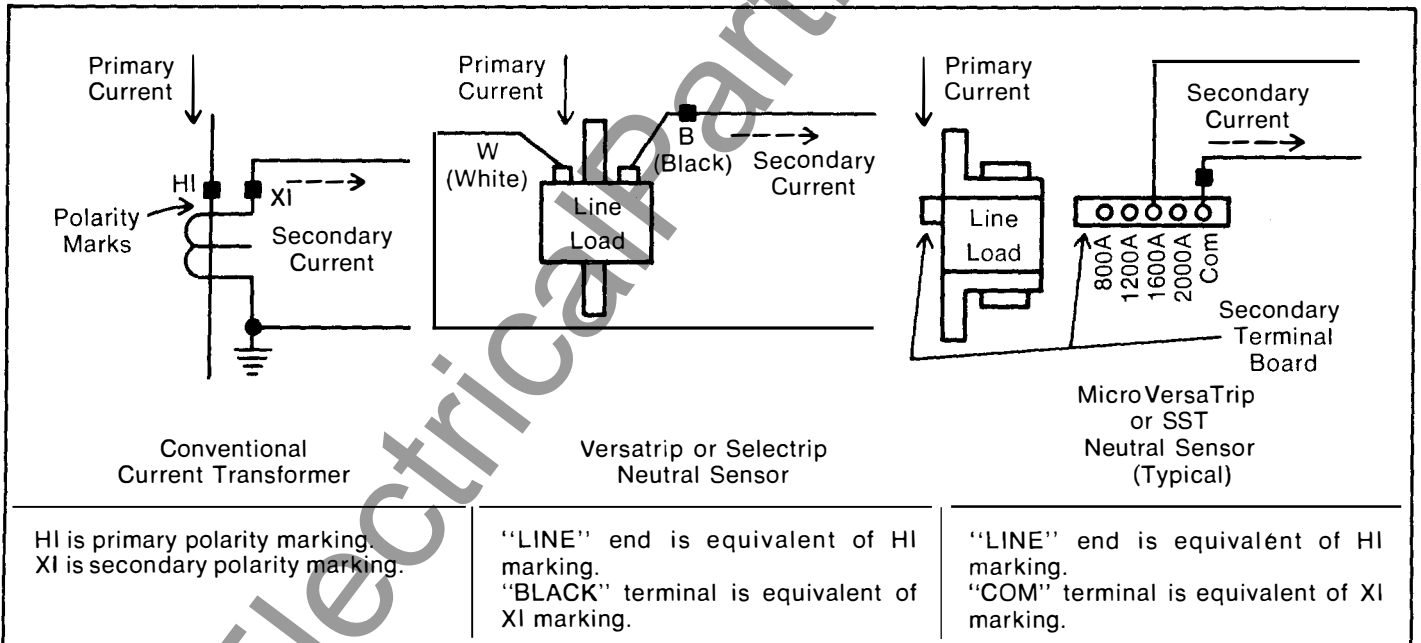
Primary Current

HI

XI

Polarity Marks

Secondary Current

Conventional Current Transformer

Primary Current

W (White)

B (Black)

Secondary Current

Line

Load

Versatrip or Selectrip Neutral Sensor

Primary Current

Secondary Current

Line

Load

800A

1200A

1600A

2000A

Com

Secondary Terminal Board

MicroVersaTrip or SST Neutral Sensor (Typical)

HI is primary polarity marking.
XI is secondary polarity marking.

"LINE" end is equivalent of HI marking.
"BLACK" terminal is equivalent of XI marking.

"LINE" end is equivalént of HI marking.
"COM" terminal is equivalent of XI marking.

ElectricalPart